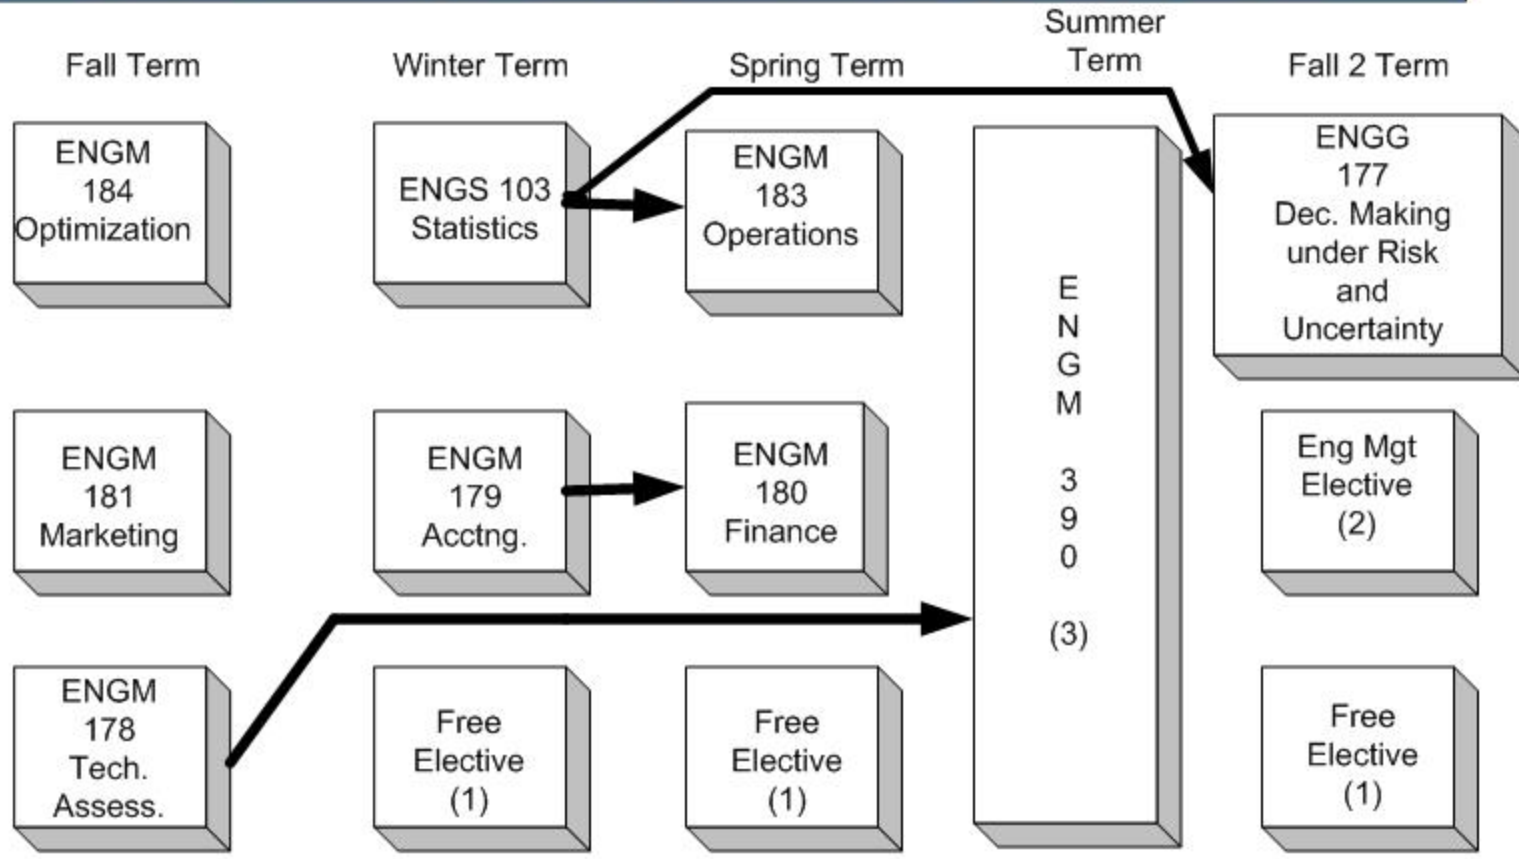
Fall Term

Winter Term

Spring Term

Summer Term

Fall 2 Term

ENGM 184 Optimization

ENGS 103 Statistics

ENGM 183 Operations

E N G M 390 (3)

ENGG 177 Dec. Making under Risk and Uncertainty

ENGM 181 Marketing

ENGM 179 Acctng.

ENGM 180 Finance

Eng Mgt Elective (2)

ENGM 178 Tech. Assess.

Free Elective (1)

Free Elective (1)

Free Elective (1)